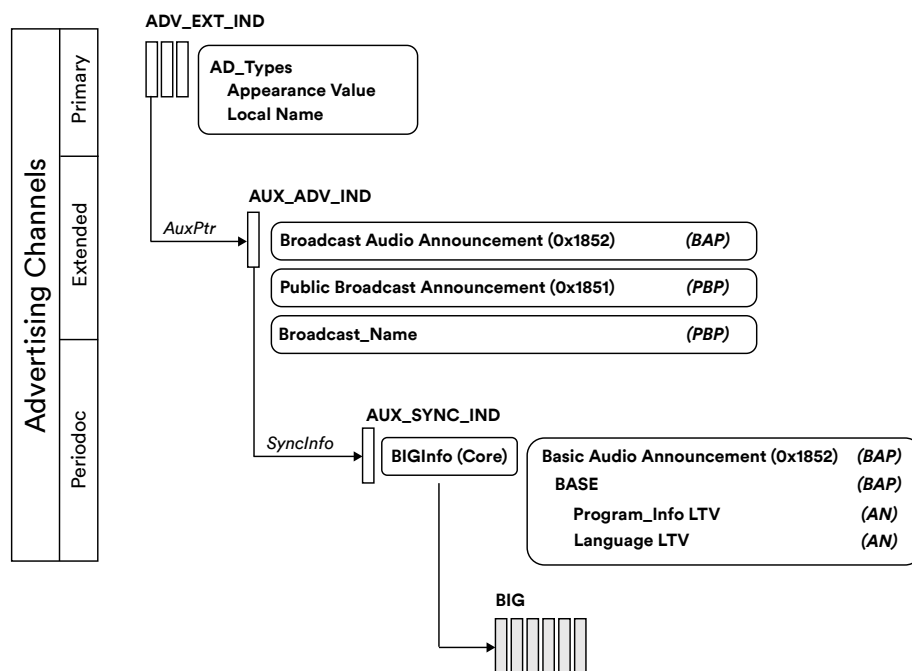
Advertising Channels

Primary

Extended

Periodoc

ADV_EXT_IND

AD_Types
Appearance Value
Local Name

AuxPtr

AUX_ADV_IND

Broadcast Audio Announcement (0x1852) (BAP)

Public Broadcast Announcement (0x1851) (PBP)

Broadcast_Name (PBP)

AUX_SYNC_IND

SyncInfo

BIGInfo (Core)

Basic Audio Announcement (0x1852) (BAP)
BASE (BAP)
Program_Info LTV (AN)
Language LTV (AN)

BIG